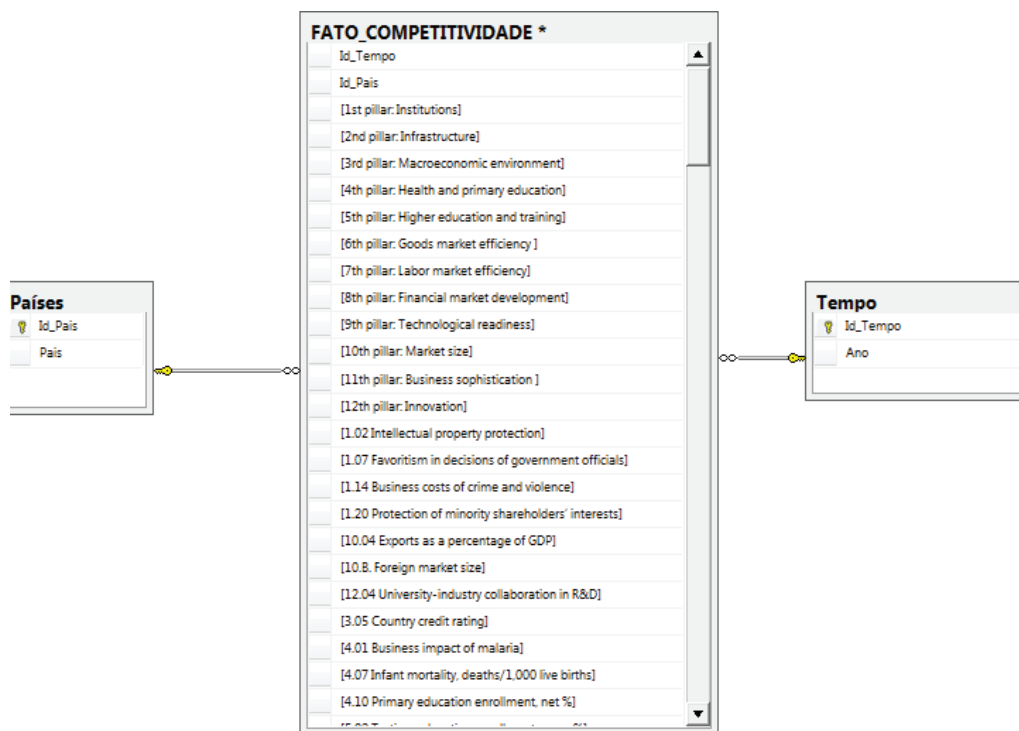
Países
Id_Pais
Pais

FATO_COMPETITIVIDADE *
Id_Tempo
Id_Pais
[1st pillar: Institutions]
[2nd pillar: Infrastructure]
[3rd pillar: Macroeconomic environment]
[4th pillar: Health and primary education]
[5th pillar: Higher education and training]
[6th pillar: Goods market efficiency ]
[7th pillar: Labor market efficiency]
[8th pillar: Financial market development]
[9th pillar: Technological readiness]
[10th pillar: Market size]
[11th pillar: Business sophistication ]
[12th pillar: Innovation]
[1.02 Intellectual property protection]
[1.07 Favoritism in decisions of government officials]
[1.14 Business costs of crime and violence]
[1.20 Protection of minority shareholders' interests]
[10.04 Exports as a percentage of GDP]
[10.B. Foreign market size]
[12.04 University-industry collaboration in R&D]
[3.05 Country credit rating]
[4.01 Business impact of malaria]
[4.07 Infant mortality, deaths/1,000 live births]
[4.10 Primary education enrollment, net %]
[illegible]

Tempo
Id_Tempo
Ano